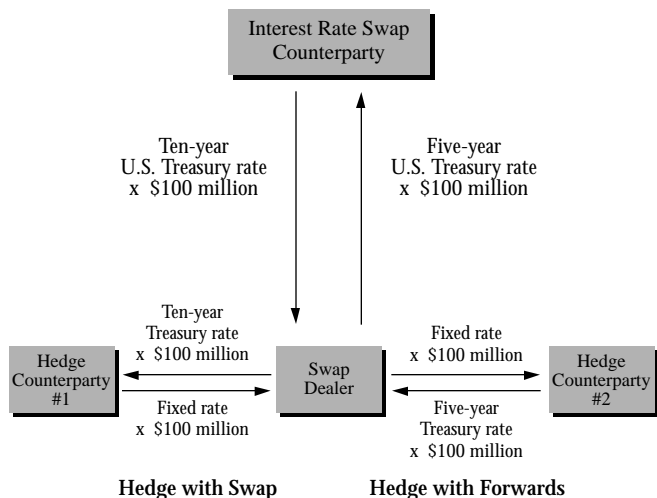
Interest Rate Swap Counterparty

Ten-year U.S. Treasury rate x \$100 million

Five-year U.S. Treasury rate x \$100 million

Ten-year Treasury rate x \$100 million

Fixed rate x \$100 million

Hedge Counterparty #1

Swap Dealer

Hedge Counterparty #2

Fixed rate x \$100 million

Five-year Treasury rate x \$100 million

Hedge with Swap

Hedge with Forwards